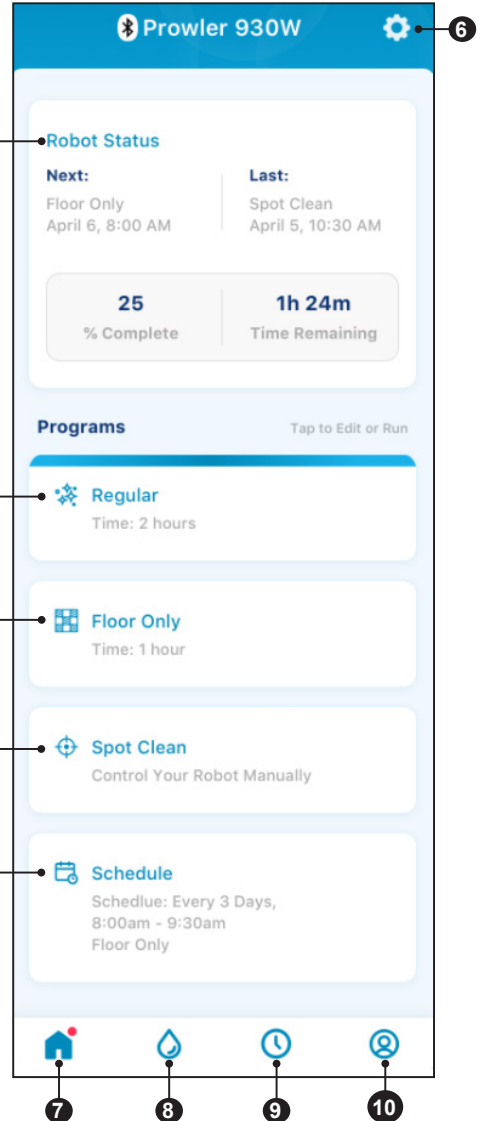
Prowler 930W

6

Robot Status

Next:
Floor Only
April 6, 8:00 AM

Last:
Spot Clean
April 5, 10:30 AM

25
% Complete

1h 24m
Time Remaining

Programs

Tap to Edit or Run

Regular
Time: 2 hours

Floor Only
Time: 1 hour

Spot Clean
Control Your Robot Manually

Schedule
Schedlue: Every 3 Days, 8:00am - 9:30am
Floor Only

7 8 9 10